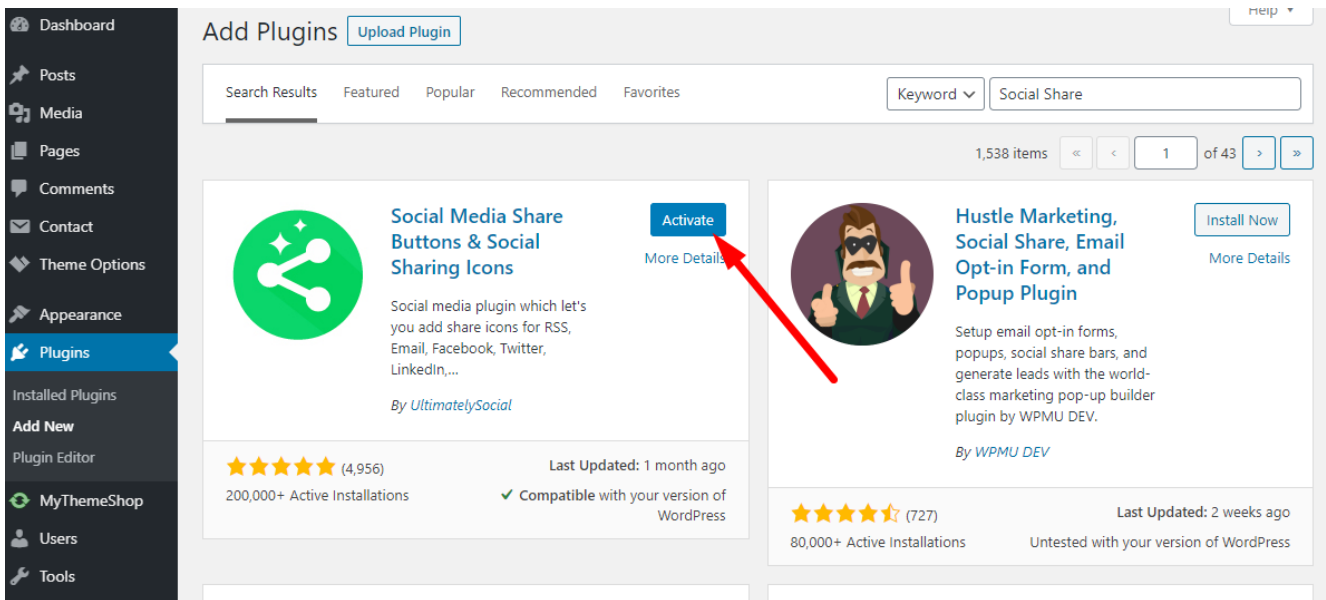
Dashboard
Posts
Media
Pages
Comments
Contact
Theme Options
Appearance
Plugins
Installed Plugins
Add New
Plugin Editor
MyThemeShop
Users
Tools

Add Plugins Upload Plugin

Help

Search Results Featured Popular Recommended Favorites

Keyword Social Share

1,538 items « ‹ 1 of 43 › »

Social Media Share Buttons & Social Sharing Icons

Activate
More Details

Social media plugin which let's you add share icons for RSS, Email, Facebook, Twitter, LinkedIn,...

By UltimatelySocial

(4,956)
200,000+ Active Installations

Last Updated: 1 month ago
Compatible with your version of WordPress

Hustle Marketing, Social Share, Email Opt-in Form, and Popup Plugin

Install Now
More Details

Setup email opt-in forms, popups, social share bars, and generate leads with the world-class marketing pop-up builder plugin by WPMU DEV.

By WPMU DEV

(727)
80,000+ Active Installations

Last Updated: 2 weeks ago
Untested with your version of WordPress